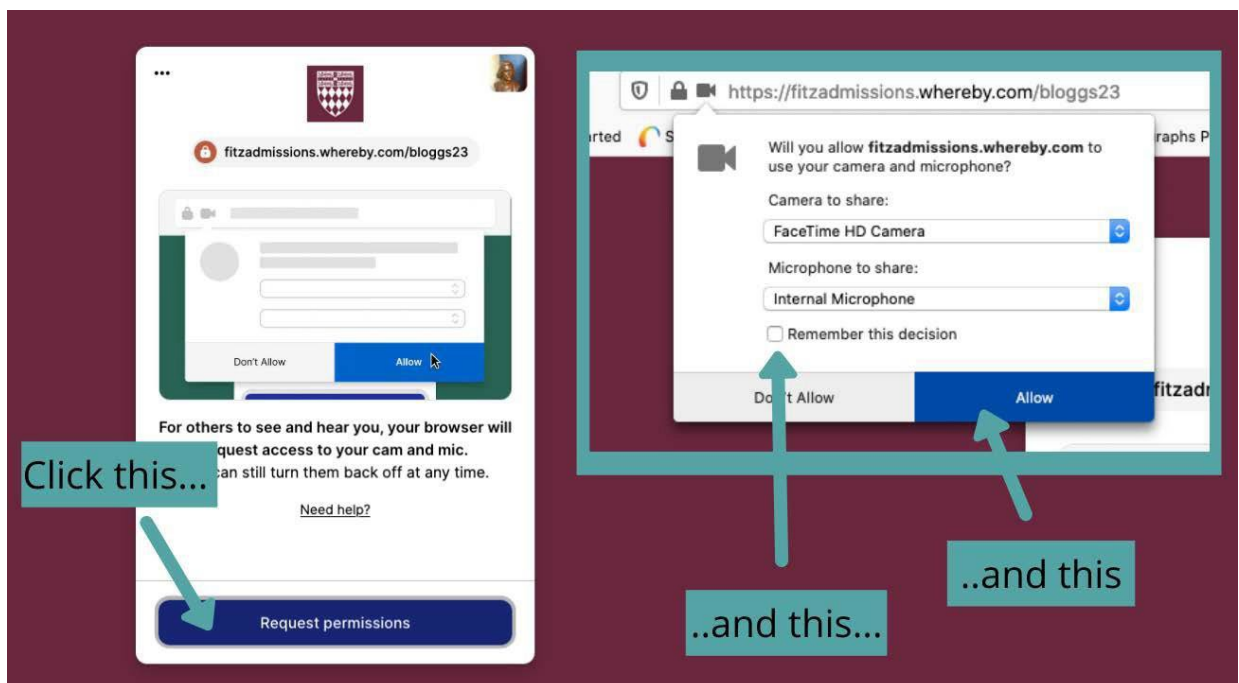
...

fitzadmissions.whereby.com/bloggs23

Don't Allow

Allow

For others to see and hear you, your browser will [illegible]quest access to your cam and mic. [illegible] can still turn them back off at any time.

Click this...

Need help?

Request permissions

https://fitzadmissions.whereby.com/bloggs23

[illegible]rted

S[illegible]

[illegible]raphs P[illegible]

Will you allow **fitzadmissions.whereby.com** to use your camera and microphone?

Camera to share:

FaceTime HD Camera

Microphone to share:

Internal Microphone

Remember this decision

Do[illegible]t Allow

Allow

fitzadi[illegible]

..and this...

..and this